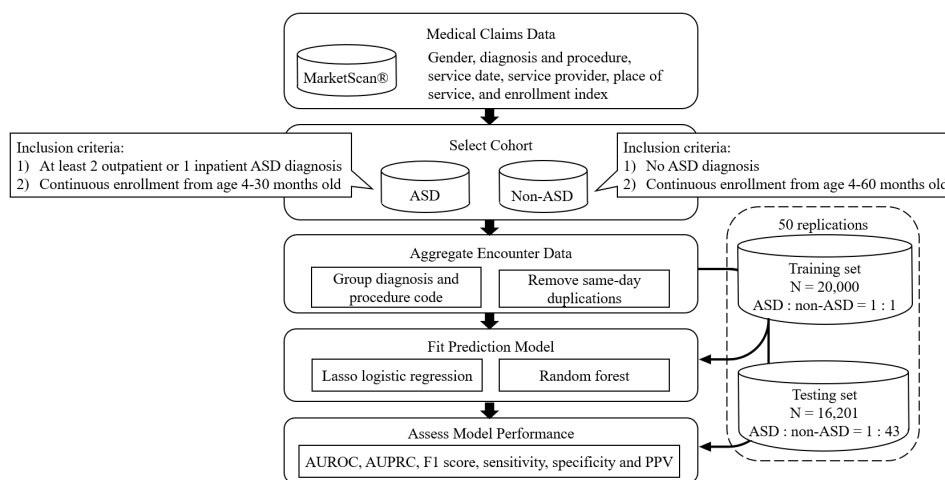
Medical Claims Data

MarketScan®

Gender, diagnosis and procedure, service date, service provider, place of service, and enrollment index

Inclusion criteria:
1) At least 2 outpatient or 1 inpatient ASD diagnosis
2) Continuous enrollment from age 4-30 months old

Select Cohort

ASD

Non-ASD

Inclusion criteria:
1) No ASD diagnosis
2) Continuous enrollment from age 4-60 months ol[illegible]

Aggregate Encounter Data

Group diagnosis and procedure code

Remove same-day duplications

50 replications

Training set
N = 20,000
ASD : non-ASD = 1 : 1

Fit Prediction Model

Lasso logistic regression

Random forest

Testing set
N = 16,201
ASD : non-ASD = 1 : 43

Assess Model Performance

AUROC, AUPRC, F1 score, sensitivity, specificity and PPV